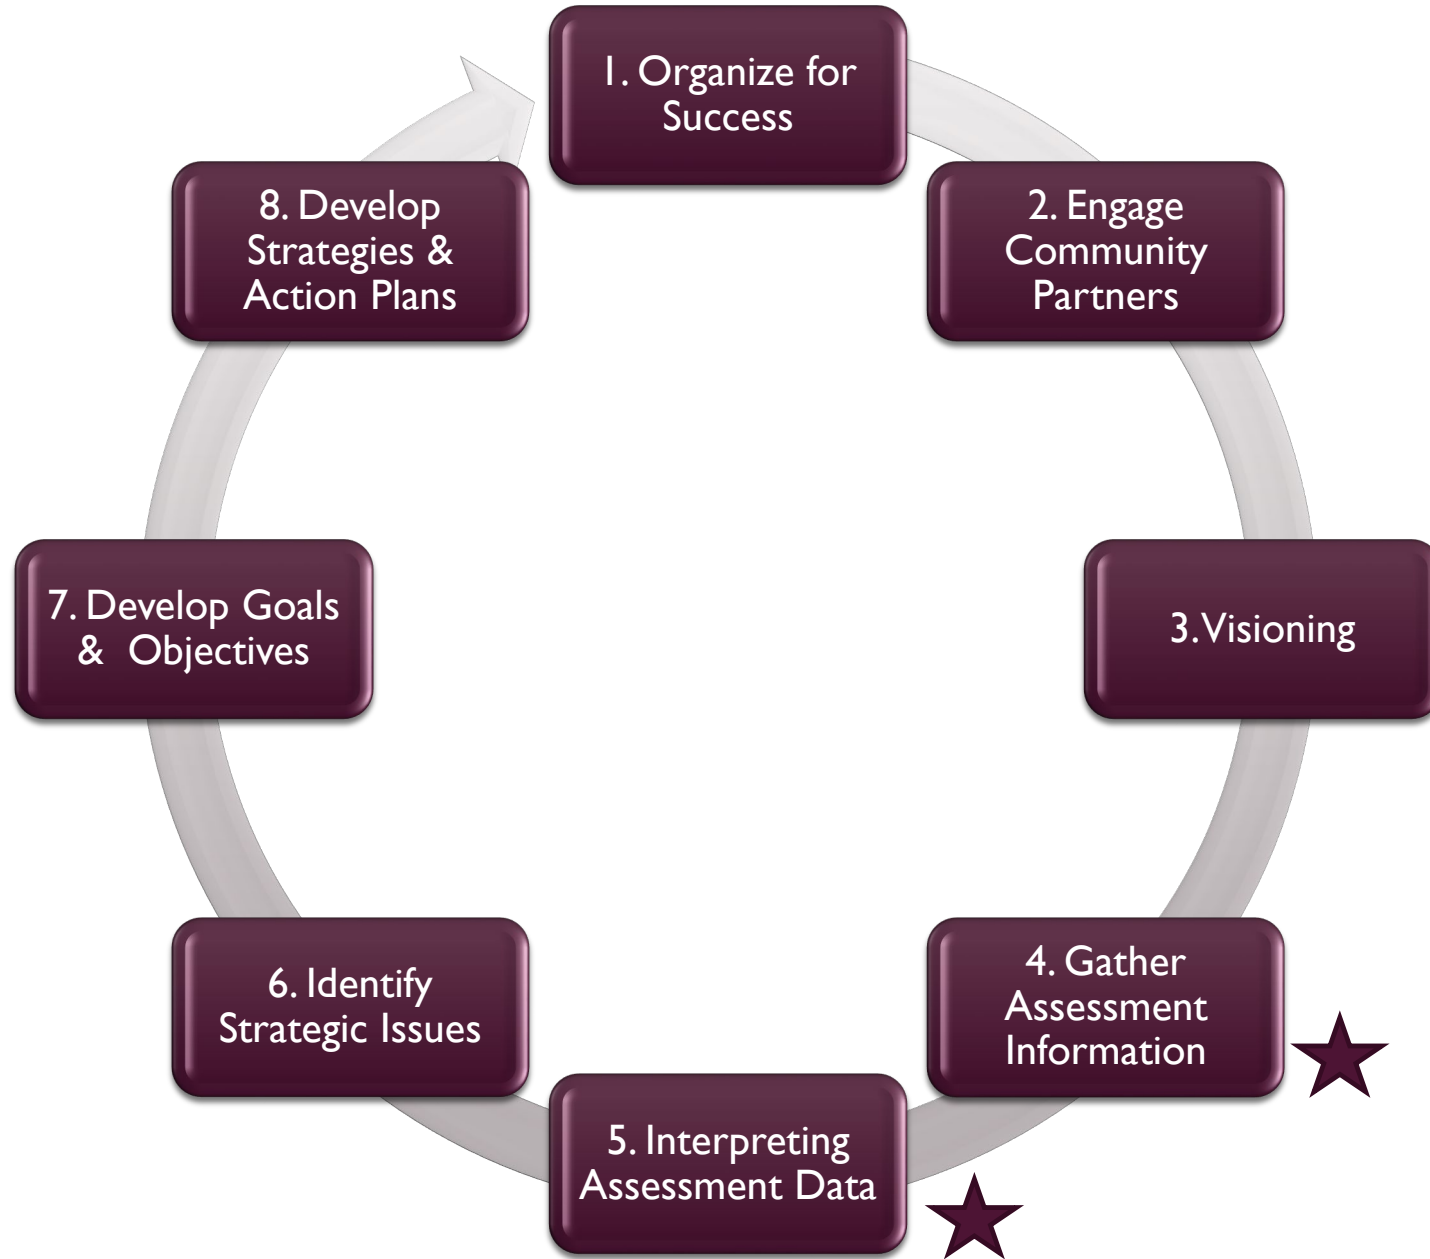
1. Organize for Success

2. Engage Community Partners

3. Visioning

4. Gather Assessment Information

5. Interpreting Assessment Data

6. Identify Strategic Issues

7. Develop Goals & Objectives

8. Develop Strategies & Action Plans